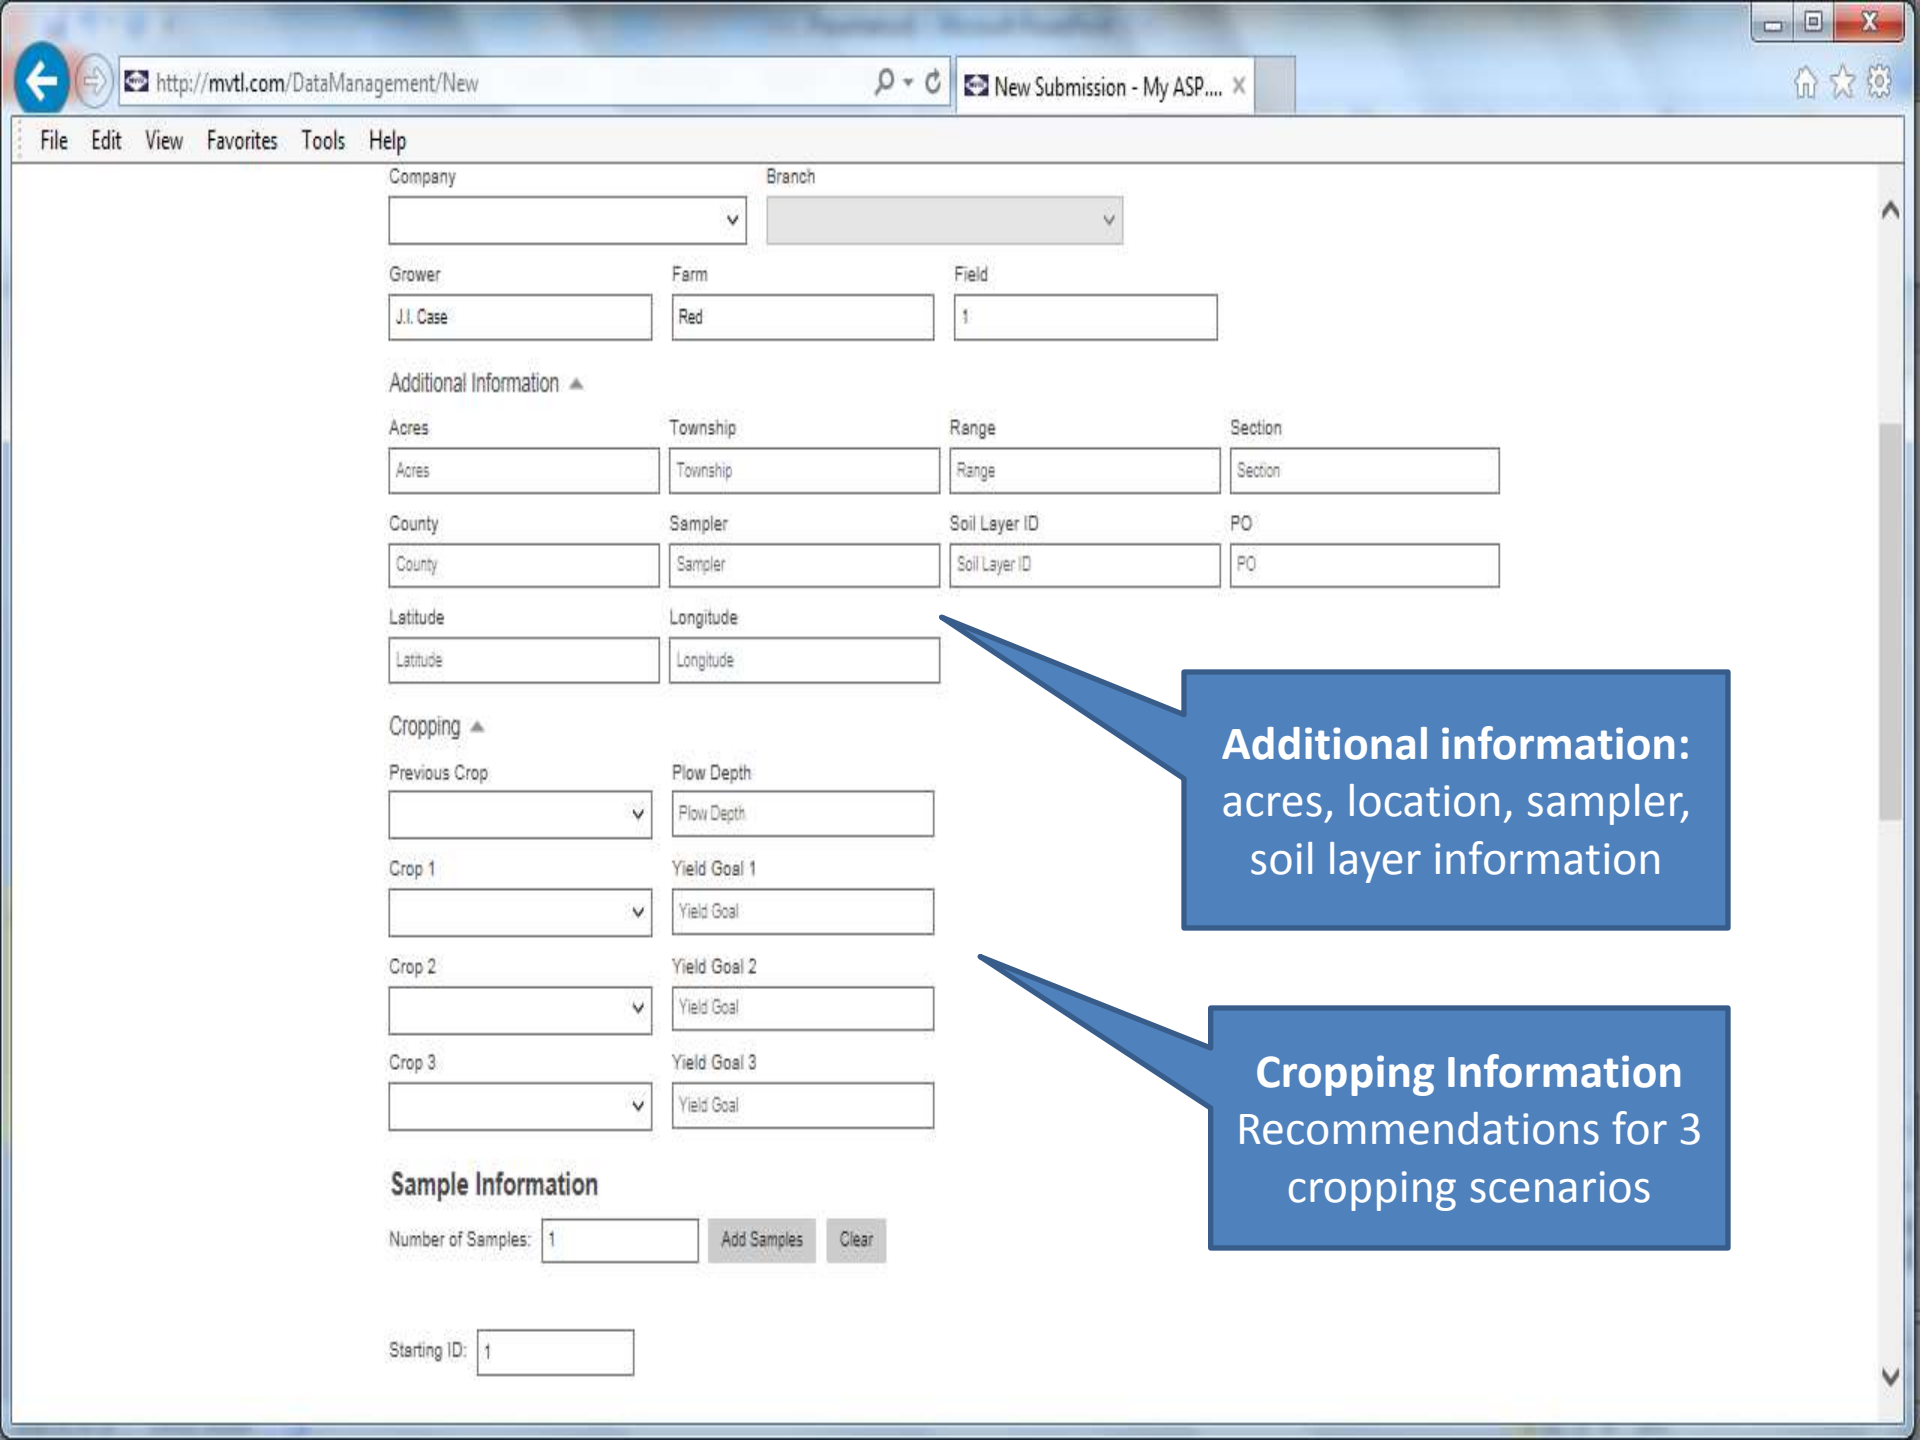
http://mvtl.com/DataManagement/New

New Submission - My ASP....

File Edit View Favorites Tools Help

Company

Branch

Grower
J.I. Case

Farm
Red

Field
1

Additional Information

Acres
Acres

Township
Township

Range
Range

Section
Section

County
County

Sampler
Sampler

Soil Layer ID
Soil Layer ID

PO
PO

Latitude
Latitude

Longitude
Longitude

Cropping

Previous Crop

Plow Depth
Plow Depth

Crop 1

Yield Goal 1
Yield Goal

Crop 2

Yield Goal 2
Yield Goal

Crop 3

Yield Goal 3
Yield Goal

Sample Information

Number of Samples: 1 Add Samples Clear

Starting ID: 1

Additional information: acres, location, sampler, soil layer information

Cropping Information
Recommendations for 3 cropping scenarios